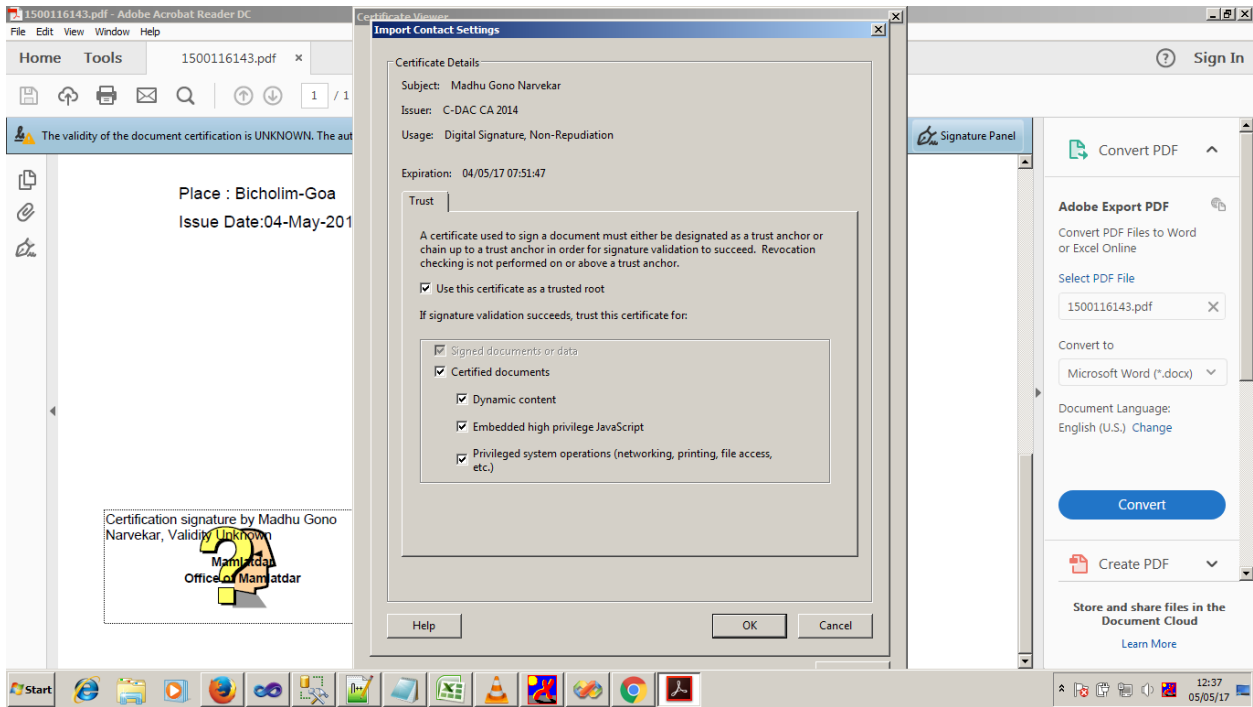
1500116143.pdf - Adobe Acrobat Reader DC
File Edit View Window Help
Home Tools 1500116143.pdf ×
? Sign In
1 / 1
The validity of the document certification is UNKNOWN. The aut
Signature Panel
Place : Bicholim-Goa
Issue Date:04-May-201
Certification signature by Madhu Gono Narvekar, Validity Unknown
Mamlatdar
Office of Mamlatdar

Certificate Viewer
Import Contact Settings
Certificate Details
Subject: Madhu Gono Narvekar
Issuer: C-DAC CA 2014
Usage: Digital Signature, Non-Repudiation
Expiration: 04/05/17 07:51:47
Trust
A certificate used to sign a document must either be designated as a trust anchor or chain up to a trust anchor in order for signature validation to succeed. Revocation checking is not performed on or above a trust anchor.
Use this certificate as a trusted root
If signature validation succeeds, trust this certificate for:
Signed documents or data
Certified documents
Dynamic content
Embedded high privilege JavaScript
Privileged system operations (networking, printing, file access, etc.)
Help
OK
Cancel

Convert PDF
Adobe Export PDF
Convert PDF Files to Word or Excel Online
Select PDF File
1500116143.pdf
Convert to
Microsoft Word (*.docx)
Document Language:
English (U.S.) Change
Convert
Create PDF
Store and share files in the Document Cloud
Learn More
Start
12:37
05/05/17